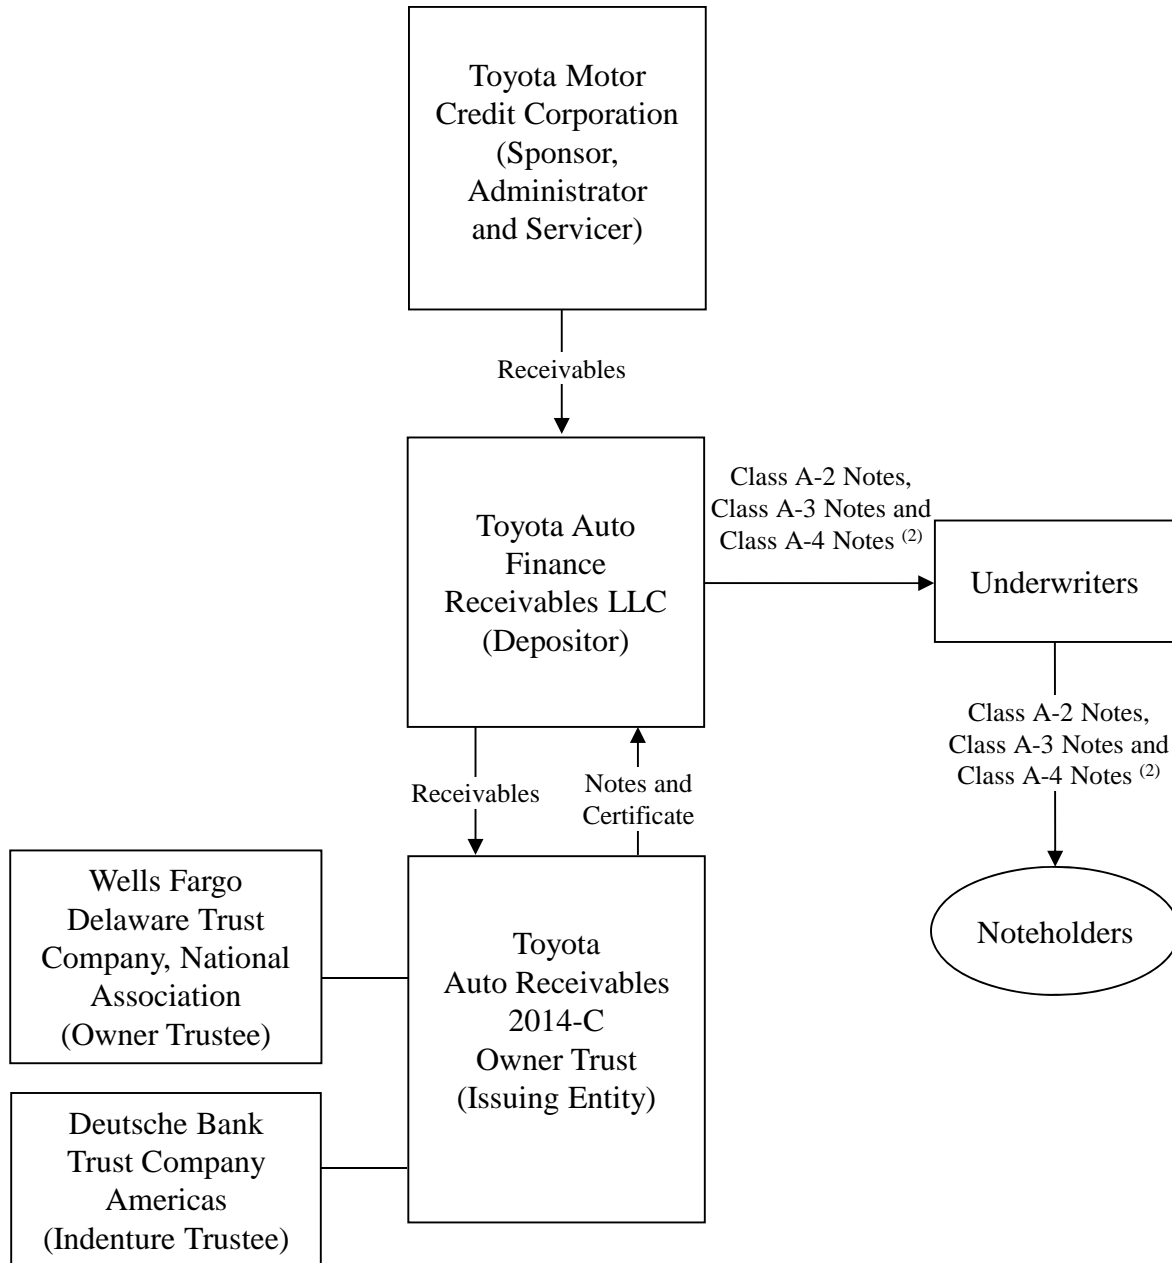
Toyota Motor Credit Corporation (Sponsor, Administrator and Servicer)

Receivables

Toyota Auto Finance Receivables LLC (Depositor)

Class A-2 Notes, Class A-3 Notes and Class A-4 Notes $^{(2)}$

Underwriters

Class A-2 Notes, Class A-3 Notes and Class A-4 Notes $^{(2)}$

Noteholders

Receivables

Notes and Certificate

Wells Fargo Delaware Trust Company, National Association (Owner Trustee)

Toyota Auto Receivables 2014-C Owner Trust (Issuing Entity)

Deutsche Bank Trust Company Americas (Indenture Trustee)